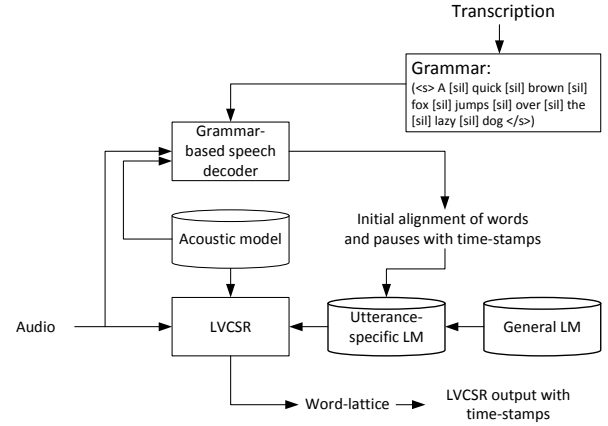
Transcription

Grammar:
(<s> A [sil] quick [sil] brown [sil] fox [sil] jumps [sil] over [sil] the [sil] lazy [sil] dog </s>)

Grammar-based speech decoder

Initial alignment of words and pauses with time-stamps

Acoustic model

Audio

LVCSR

Utterance-specific LM

General LM

Word-lattice

LVCSR output with time-stamps